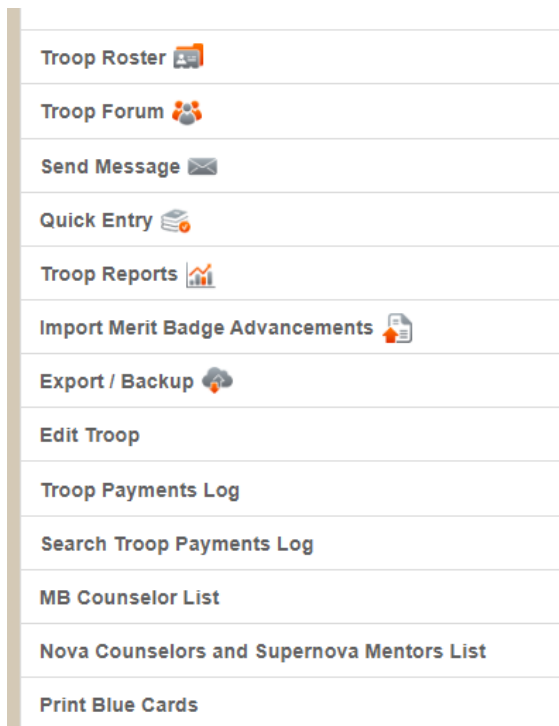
Troop Roster

Troop Forum

Send Message

Quick Entry

Troop Reports

Import Merit Badge Advancements

Export / Backup

Edit Troop

Troop Payments Log

Search Troop Payments Log

MB Counselor List

Nova Counselors and Supernova Mentors List

Print Blue Cards